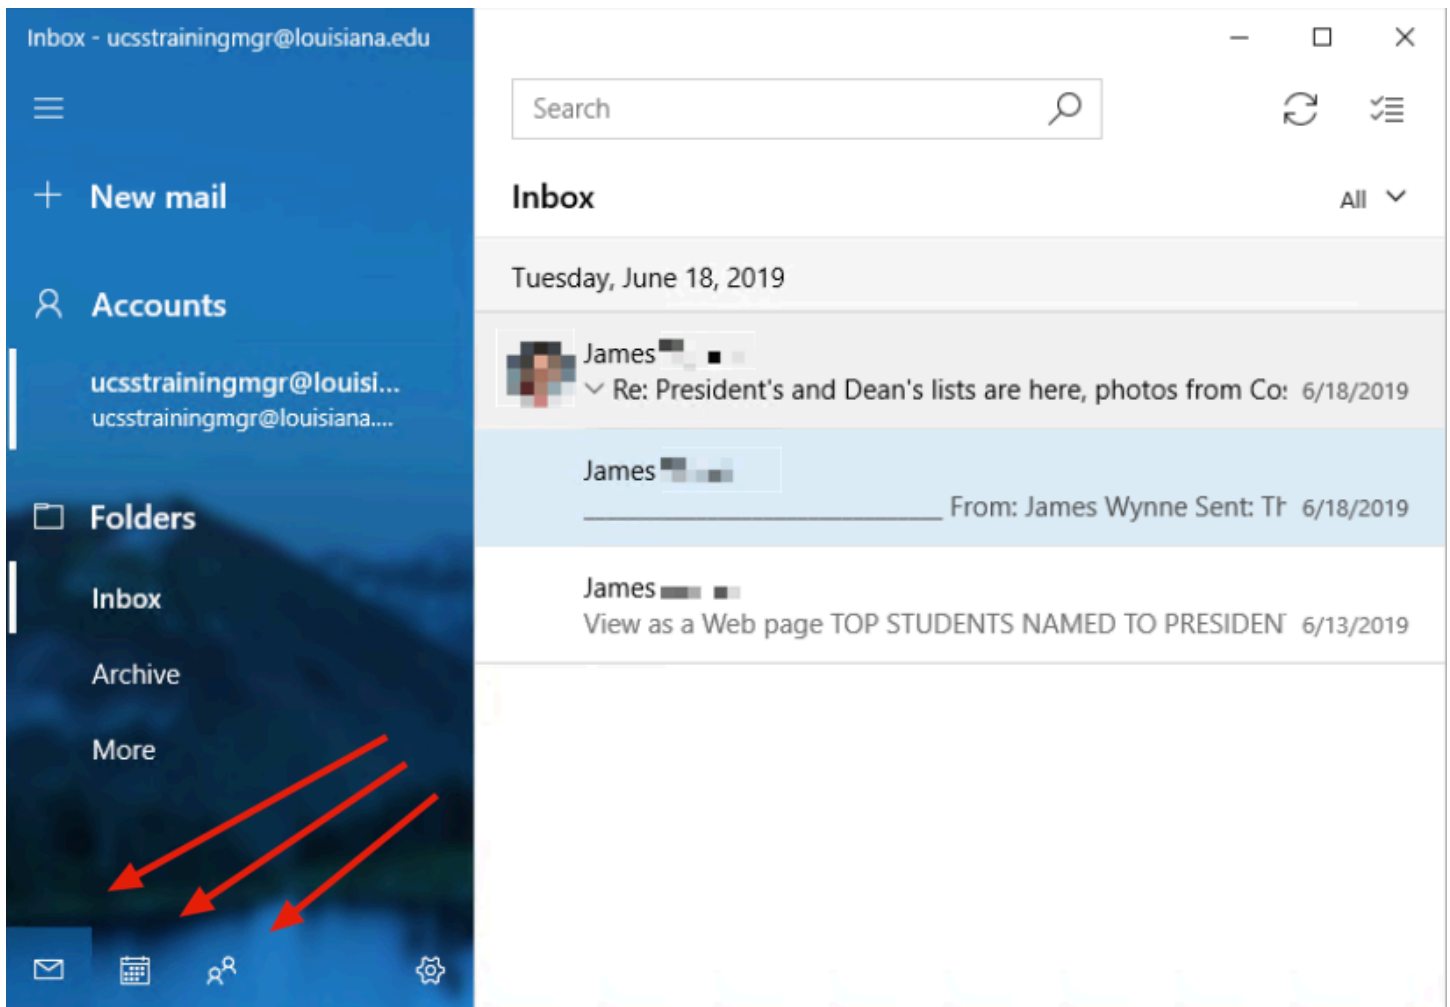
Inbox - ucsstrainingmgr@louisiana.edu

New mail

Accounts

ucsstrainingmgr@louisi...
ucsstrainingmgr@louisiana....

Folders

Inbox

Archive

More

Search

Inbox

All

Tuesday, June 18, 2019

James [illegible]
Re: President's and Dean's lists are here, photos from Co: 6/18/2019

James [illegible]
______________________________ From: James Wynne Sent: Th 6/18/2019

James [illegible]
View as a Web page TOP STUDENTS NAMED TO PRESIDEN 6/13/2019